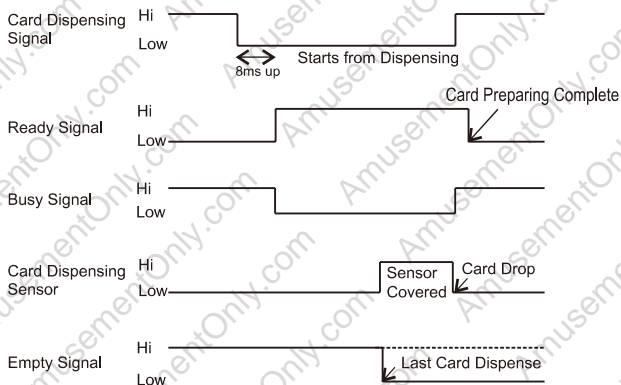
Card Dispensing Signal
Hi
Low
8ms up
Starts from Dispensing

Ready Signal
Hi
Low
Card Preparing Complete

Busy Signal
Hi
Low

Card Dispensing Sensor
Hi
Low
Sensor Covered
Card Drop

Empty Signal
Hi
Low
Last Card Dispense

AmusementOnly.com